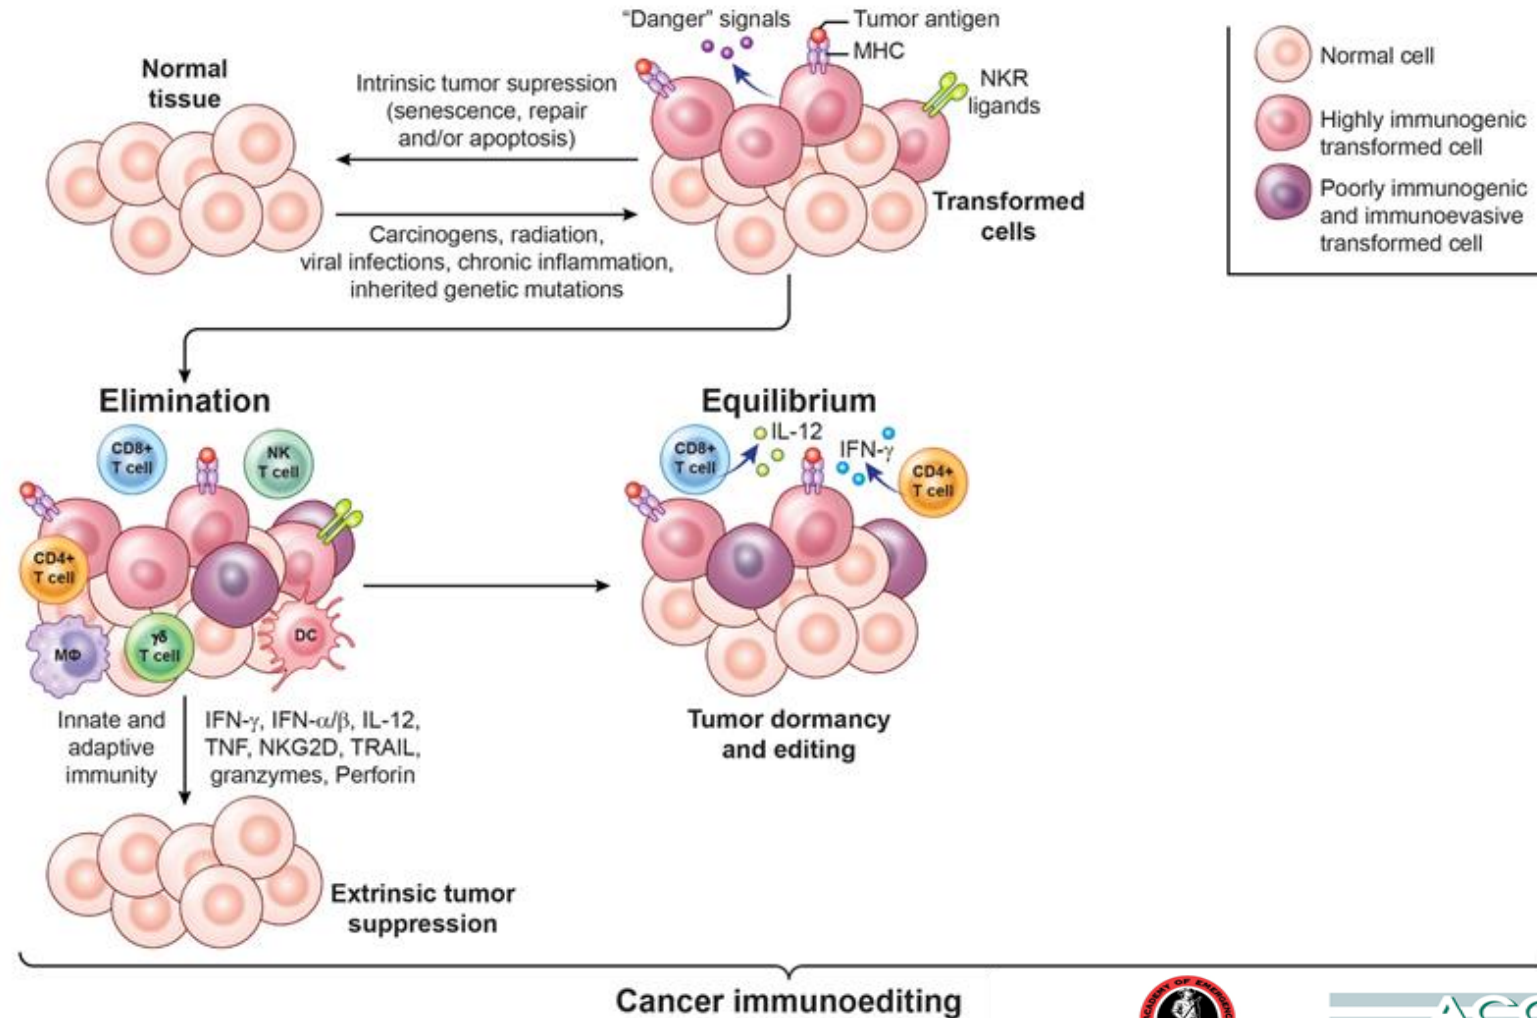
"Danger" signals

Tumor antigen

MHC

NKR ligands

Normal tissue

Intrinsic tumor supression (senescence, repair and/or apoptosis)

Carcinogens, radiation, viral infections, chronic inflammation, inherited genetic mutations

Transformed cells

Normal cell

Highly immunogenic transformed cell

Poorly immunogenic and immunoevasive transformed cell

Elimination

CD8+ T cell

NK T cell

CD4+ T cell

MΦ

γδ T cell

DC

Innate and adaptive immunity

IFN-γ, IFN-α/β, IL-12, TNF, NKG2D, TRAIL, granzymes, Perforin

Extrinsic tumor suppression

Equilibrium

CD8+ T cell

IL-12

IFN-γ

CD4+ T cell

Tumor dormancy and editing

Cancer immunoediting

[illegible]

AC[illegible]